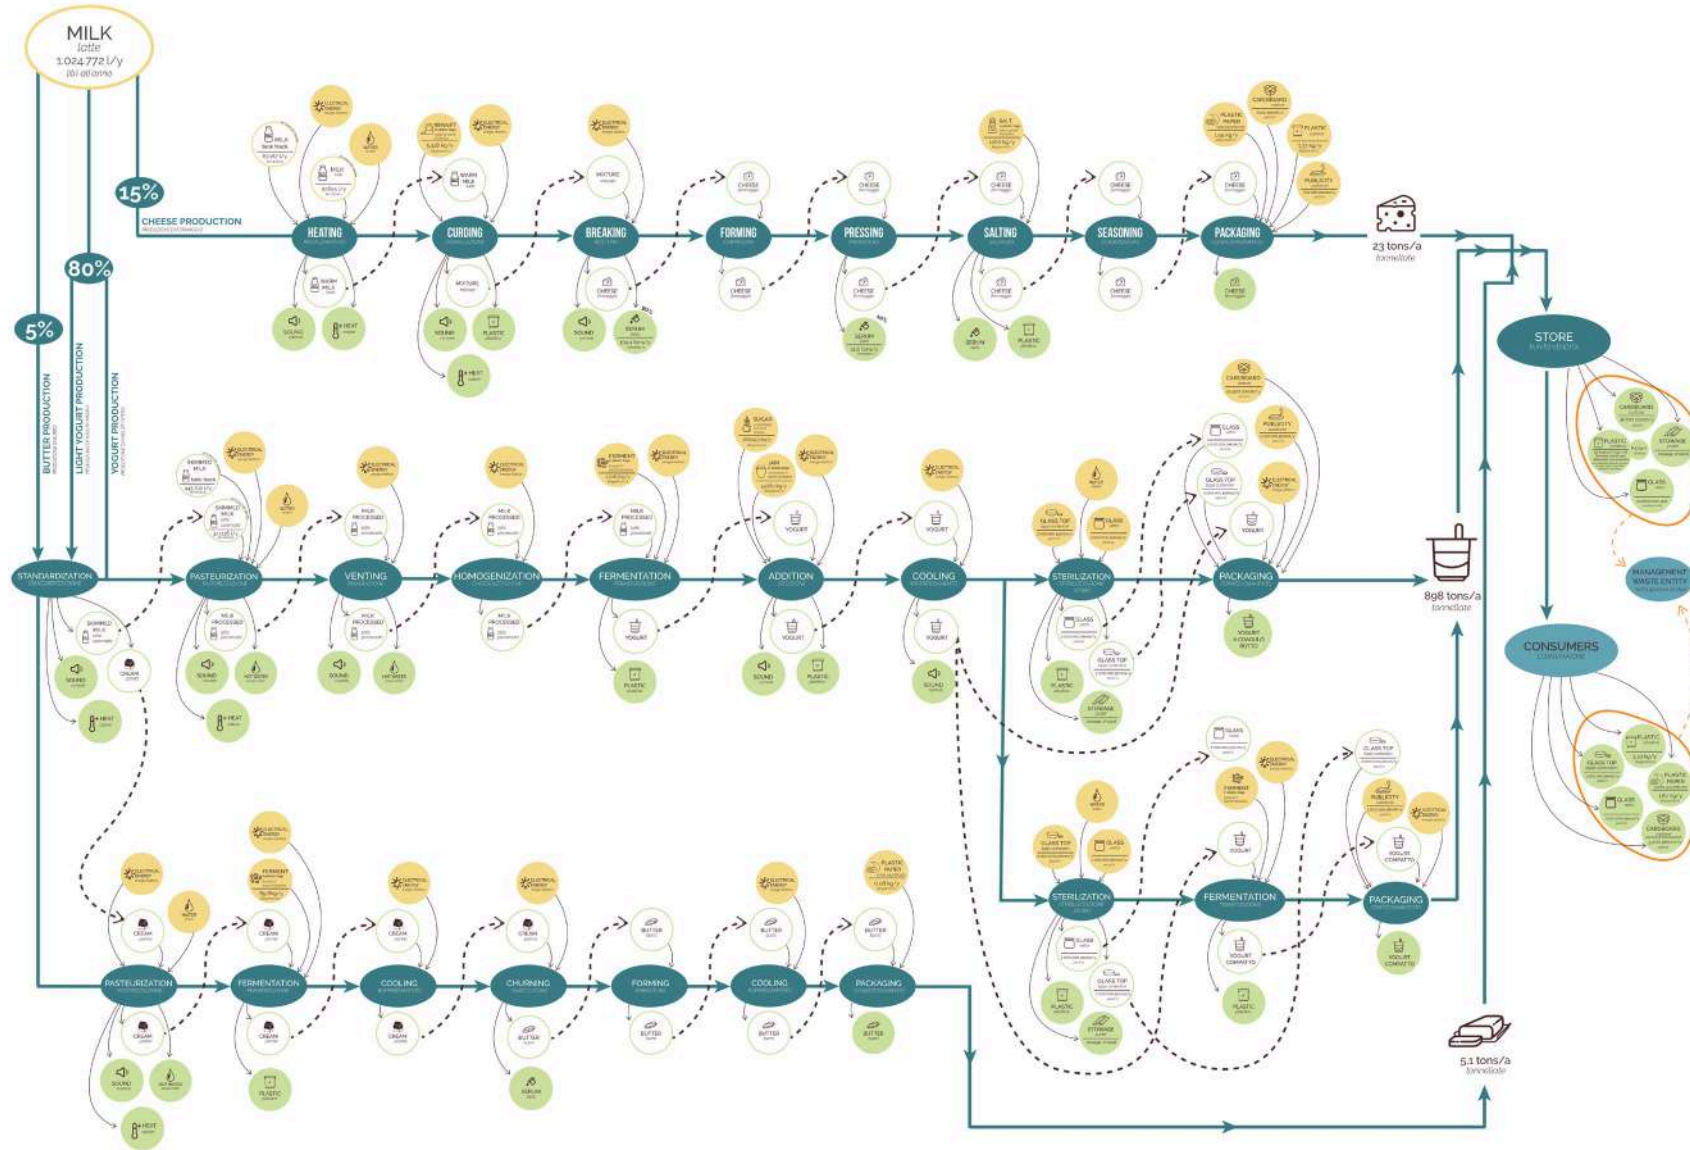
MILK
latte
1.024.772 l/y
litri all'anno

15%
CHEESE PRODUCTION

80%

5%

BUTTER PRODUCTION

LIGHT YOGURT PRODUCTION

YOGURT PRODUCTION

HEATING

CURDING

BREAKING

FORMING

PRESSING

SALTING

SEASONING

PACKAGING

23 tons/a
tonnellate

STORE

STANDARDIZATION

PASTEURIZATION

VENTING

HOMOGENIZATION

FERMENTATION

ADDITION

COOLING

STERILIZATION

PACKAGING

898 tons/a
tonnellate

MANAGEMENT WASTE ENTITY

CONSUMERS

STERILIZATION

FERMENTATION

PACKAGING

PASTEURIZATION

FERMENTATION

COOLING

CHURNING

FORMING

COOLING

PACKAGING

5.1 tons/a
tonnellate